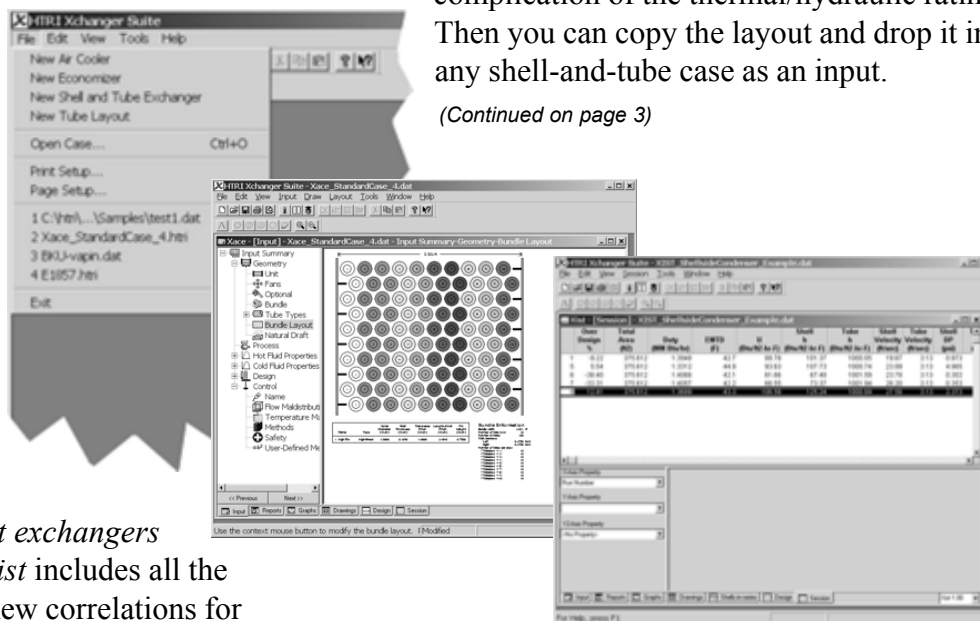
HTRI Xchanger Suite
File Edit View Tools Help
New Air Cooler
New Economizer
New Shell and Tube Exchanger
New Tube Layout
Open Case... Ctrl+O
Print Setup...
Page Setup...
1 C:\htri\...\Samples\test1.dat
2 Xace_StandardCase_4.htri
3 BKU-vapin.dat
4 E1857.htri
Exit

complication of the thermal/hydraulic rating. Then you can copy the layout and drop it in any shell-and-tube case as an input.

(Continued on page 3)

HTRI Xchanger Suite - Xace_StandardCase_4.dat
File Edit View Input Draw Layout Tools Window Help
Xace - [Input] - Xace_StandardCase_4.dat - Input Summary-Geometry-Bundle Layout
Input Summary
Geometry
Unit
Fans
Optional
Bundle
Tube Types
Bundle Layout
Natural Draft
Process
Hot Fluid Properties
Cold Fluid Properties
Design
Control
Name
Flow Maldistributi
Temperature M
Methods
Safety
User-Defined Me
<< Previous Next >>
Input Reports Graphs Drawings Design Session
Use the context mouse button to modify the bundle layout. Modified

HTRI Xchanger Suite - Xist - ShellsideCondenser_Example.dat
File Edit View Session Tools Window Help
Xist - [Session] - Xist - ShellsideCondenser_Example.dat
| Over Design % | Total Area (ft2) | Duty (MM Btu/hr) | EMTD (F) | U | Shell h | Tube h | Shell Velocity | Tube Velocity | Shell DP |
|---|---|---|---|---|---|---|---|---|---|
| 1 -9.33 | 370.812 | 1.3948 | 42.7 | 89.78 | 101.37 | 1000.05 | 19.67 | 3.13 | 0.973 |
| 5 5.54 | 370.812 | 1.3312 | 44.8 | 93.63 | 107.73 | 1000.74 | 23.08 | 3.13 | 4.985 |
| 1 -39.40 | 370.812 | 1.4066 | 42.1 | 61.66 | 67.40 | 1001.50 | 23.78 | 3.13 | 0.353 |
| 1 -33.31 | 370.812 | 1.4057 | 42.2 | 68.55 | 73.57 | 1001.06 | 26.20 | 3.13 | 0.353 |
X-Axis Property
Run Number
Y-Axis Property
Y2-Axis Property
(No Property)
Input Reports Graphs Drawings Shell-in-series Design Session
For Help, press F1

t exchangers
ist includes all the
ew correlations for